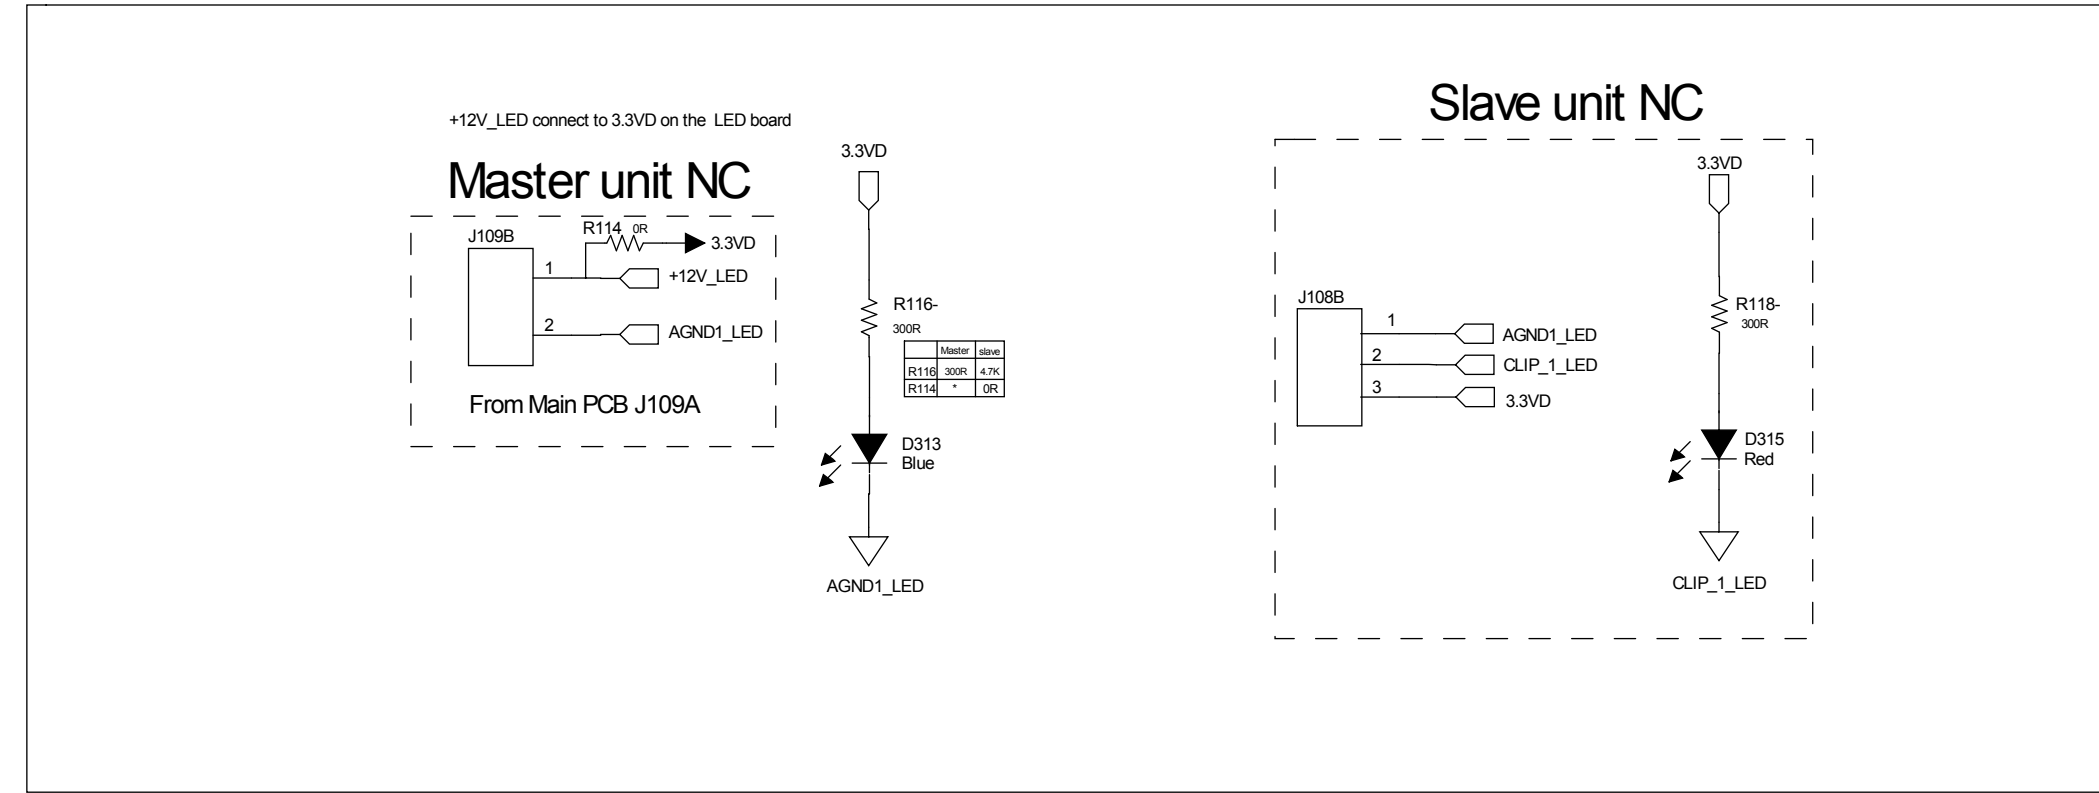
+12V_LED connect to 3.3VD on the LED board

Master unit NC

J109B

R114 0R

3.3VD

1

+12V_LED

2

AGND1_LED

From Main PCB J109A

3.3VD

R116-

300R

| | Master | slave |
|---|---|---|
| R116 | 300R | 4.7K |
| R114 | * | 0R |

D313
Blue

AGND1_LED

Slave unit NC

3.3VD

J108B

1

AGND1_LED

2

CLIP_1_LED

3

3.3VD

R118-

300R

D315
Red

CLIP_1_LED